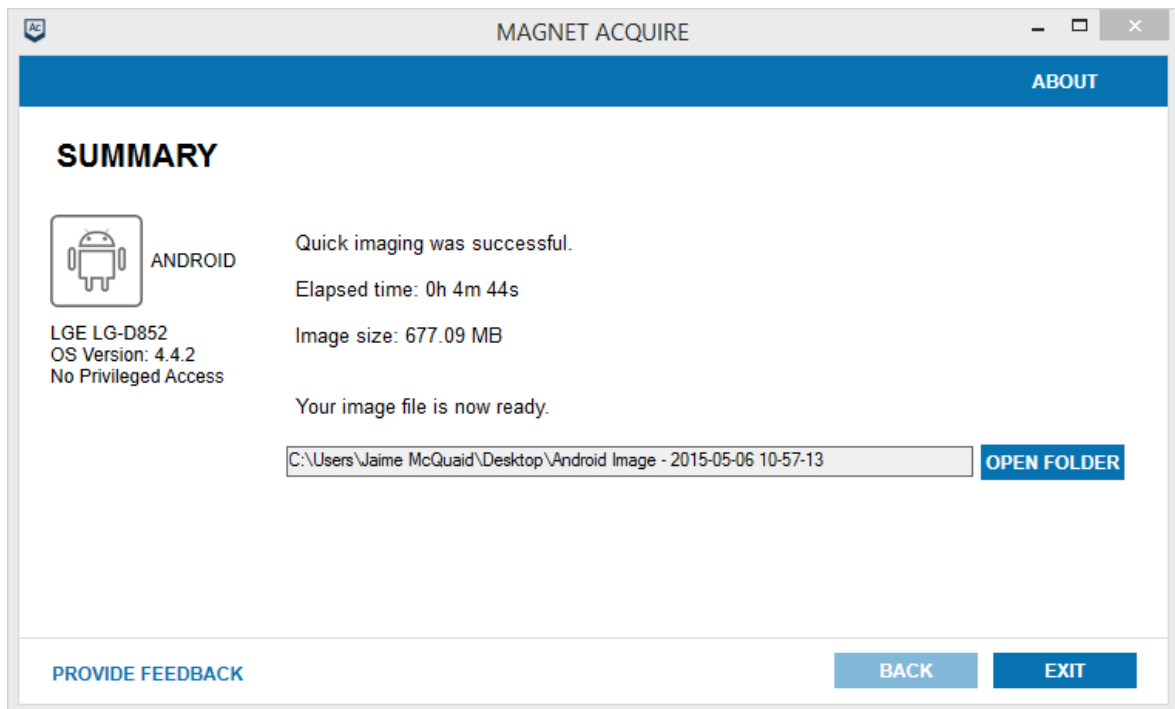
AC

MAGNET ACQUIRE

ABOUT

SUMMARY

ANDROID

LGE LG-D852
OS Version: 4.4.2
No Privileged Access

Quick imaging was successful.

Elapsed time: 0h 4m 44s

Image size: 677.09 MB

Your image file is now ready.

C:\Users\Jaime McQuaid\Desktop\Android Image - 2015-05-06 10-57-13

OPEN FOLDER

PROVIDE FEEDBACK

BACK

EXIT